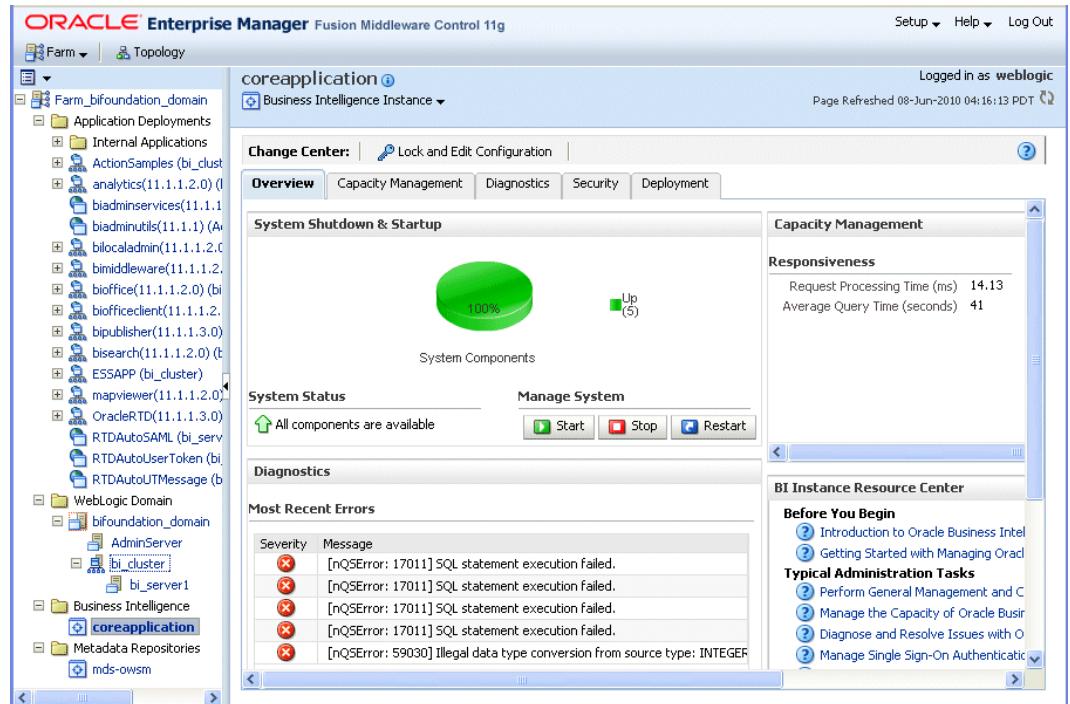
ORACLE Enterprise Manager Fusion Middleware Control 11g

Setup Help Log Out

Farm Topology

Farm_bifoundation_domain
Application Deployments
Internal Applications
ActionSamples (bi_clust
analytics(11.1.1.2.0) (l
biadminservices(11.1.1
biadminutils(11.1.1) (A
bilocaladmin(11.1.1.2.
bimiddleware(11.1.1.2.
bioffice(11.1.1.2.0) (bi
biofficeclient(11.1.1.2.
bipublisher(11.1.1.3.0)
bisearch(11.1.1.2.0) (b
ESSAPP (bi_cluster)
mapviewer(11.1.1.2.0)
OracleRTD(11.1.1.3.0)
RTDAutoSAML (bi_serv
RTDAutoUserToken (bi
RTDAutoUTMessage (b
WebLogic Domain
bifoundation_domain
AdminServer
bi_cluster
bi_server1
Business Intelligence
coreapplication
Metadata Repositories
mds-owsm

coreapplication
Business Intelligence Instance

Logged in as weblogic
Page Refreshed 08-Jun-2010 04:16:13 PDT

Change Center: Lock and Edit Configuration

Overview | Capacity Management | Diagnostics | Security | Deployment

System Shutdown & Startup

100%

Up (5)

System Components

System Status
All components are available

Manage System
Start Stop Restart

Capacity Management

Responsiveness
Request Processing Time (ms) 14.13
Average Query Time (seconds) 41

Diagnostics

Most Recent Errors

| Severity | Message |
|---|---|
| | [nQSError: 17011] SQL statement execution failed. |
| | [nQSError: 17011] SQL statement execution failed. |
| | [nQSError: 17011] SQL statement execution failed. |
| | [nQSError: 17011] SQL statement execution failed. |
| | [nQSError: 59030] Illegal data type conversion from source type: INTEGER |

BI Instance Resource Center

Before You Begin
Introduction to Oracle Business Intel
Getting Started with Managing Oracl
Typical Administration Tasks
Perform General Management and C
Manage the Capacity of Oracle Busir
Diagnose and Resolve Issues with O
Manage Single Sign-On Authenticatic